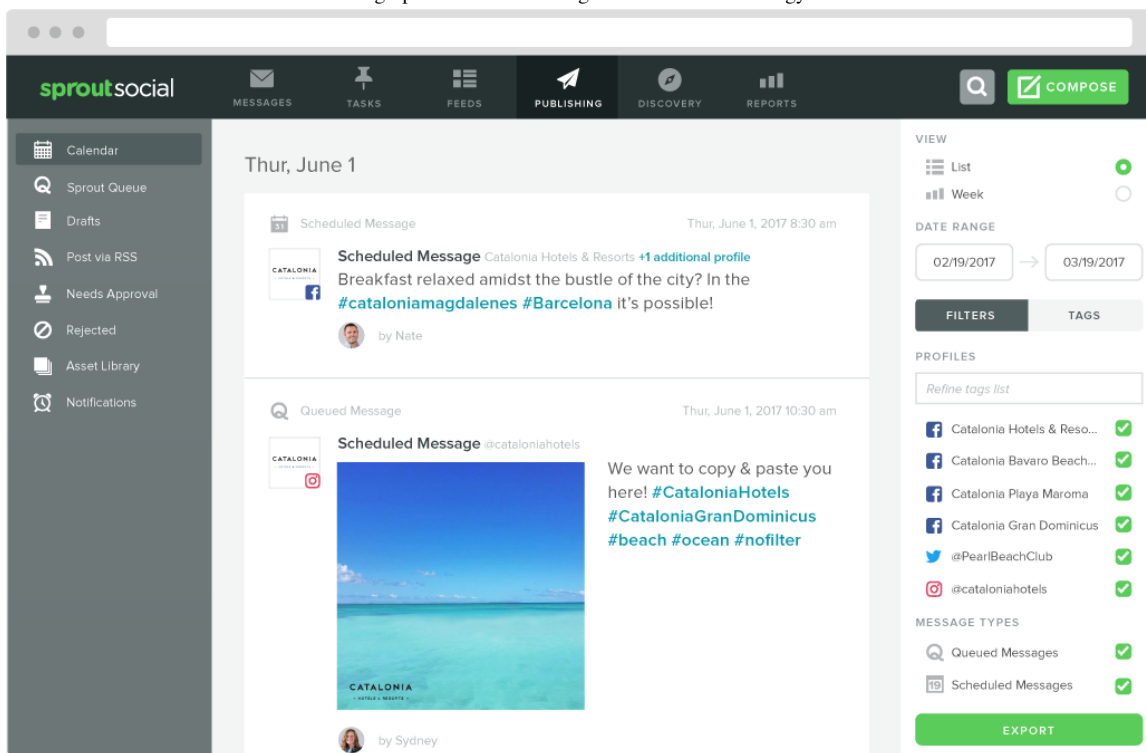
sproutsocial

MESSAGES
TASKS
FEEDS
PUBLISHING
DISCOVERY
REPORTS

COMPOSE

Calendar
Sprout Queue
Drafts
Post via RSS
Needs Approval
Rejected
Asset Library
Notifications

Thur, June 1

Scheduled Message
Thur, June 1, 2017 8:30 am

Scheduled Message Catalonia Hotels & Resorts +1 additional profile
Breakfast relaxed amidst the bustle of the city? In the #cataloniamagdalenes #Barcelona it's possible!

by Nate

Queued Message
Thur, June 1, 2017 10:30 am

Scheduled Message @cataloniahotels

We want to copy & paste you here! #CataloniaHotels #CataloniaGranDominicus #beach #ocean #nofilter

CATALONIA

by Sydney

VIEW
List
Week

DATE RANGE
02/19/2017
03/19/2017

FILTERS
TAGS

PROFILES
Refine tags list
Catalonia Hotels & Reso...
Catalonia Bavaro Beach...
Catalonia Playa Maroma
Catalonia Gran Dominicus
@PearlBeachClub
@cataloniahotels

MESSAGE TYPES
Queued Messages
Scheduled Messages

EXPORT